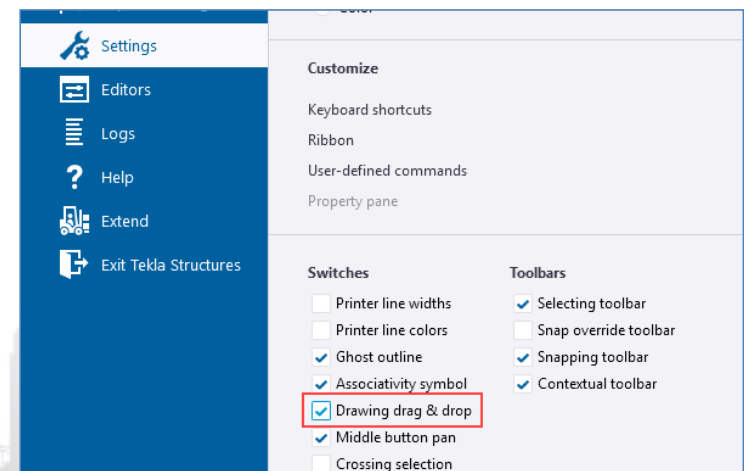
Settings
Editors
Logs
Help
Extend
Exit Tekla Structures

Color

Customize

Keyboard shortcuts
Ribbon
User-defined commands
Property pane

Switches
Printer line widths
Printer line colors
Ghost outline
Associativity symbol
Drawing drag & drop
Middle button pan
Crossing selection

Toolbars
Selecting toolbar
Snap override toolbar
Snapping toolbar
Contextual toolbar